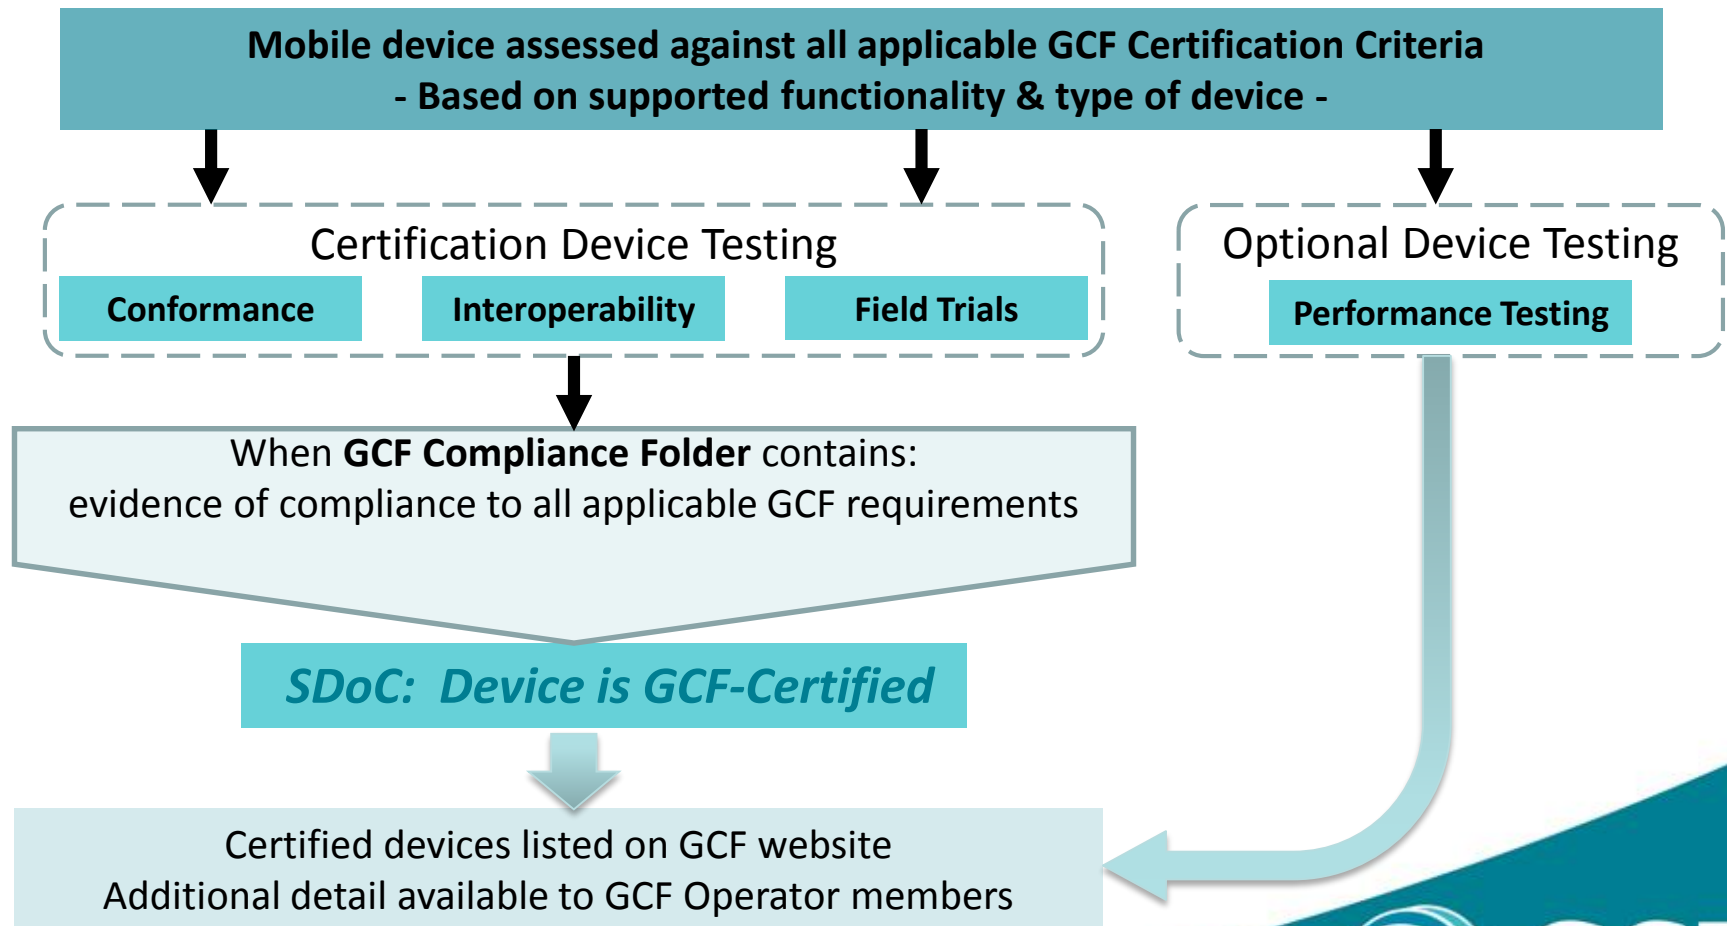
Mobile device assessed against all applicable GCF Certification Criteria
- Based on supported functionality & type of device -

Certification Device Testing

Conformance

Interoperability

Field Trials

Optional Device Testing

Performance Testing

When **GCF Compliance Folder** contains:
evidence of compliance to all applicable GCF requirements

SDoC: Device is GCF-Certified

Certified devices listed on GCF website
Additional detail available to GCF Operator members